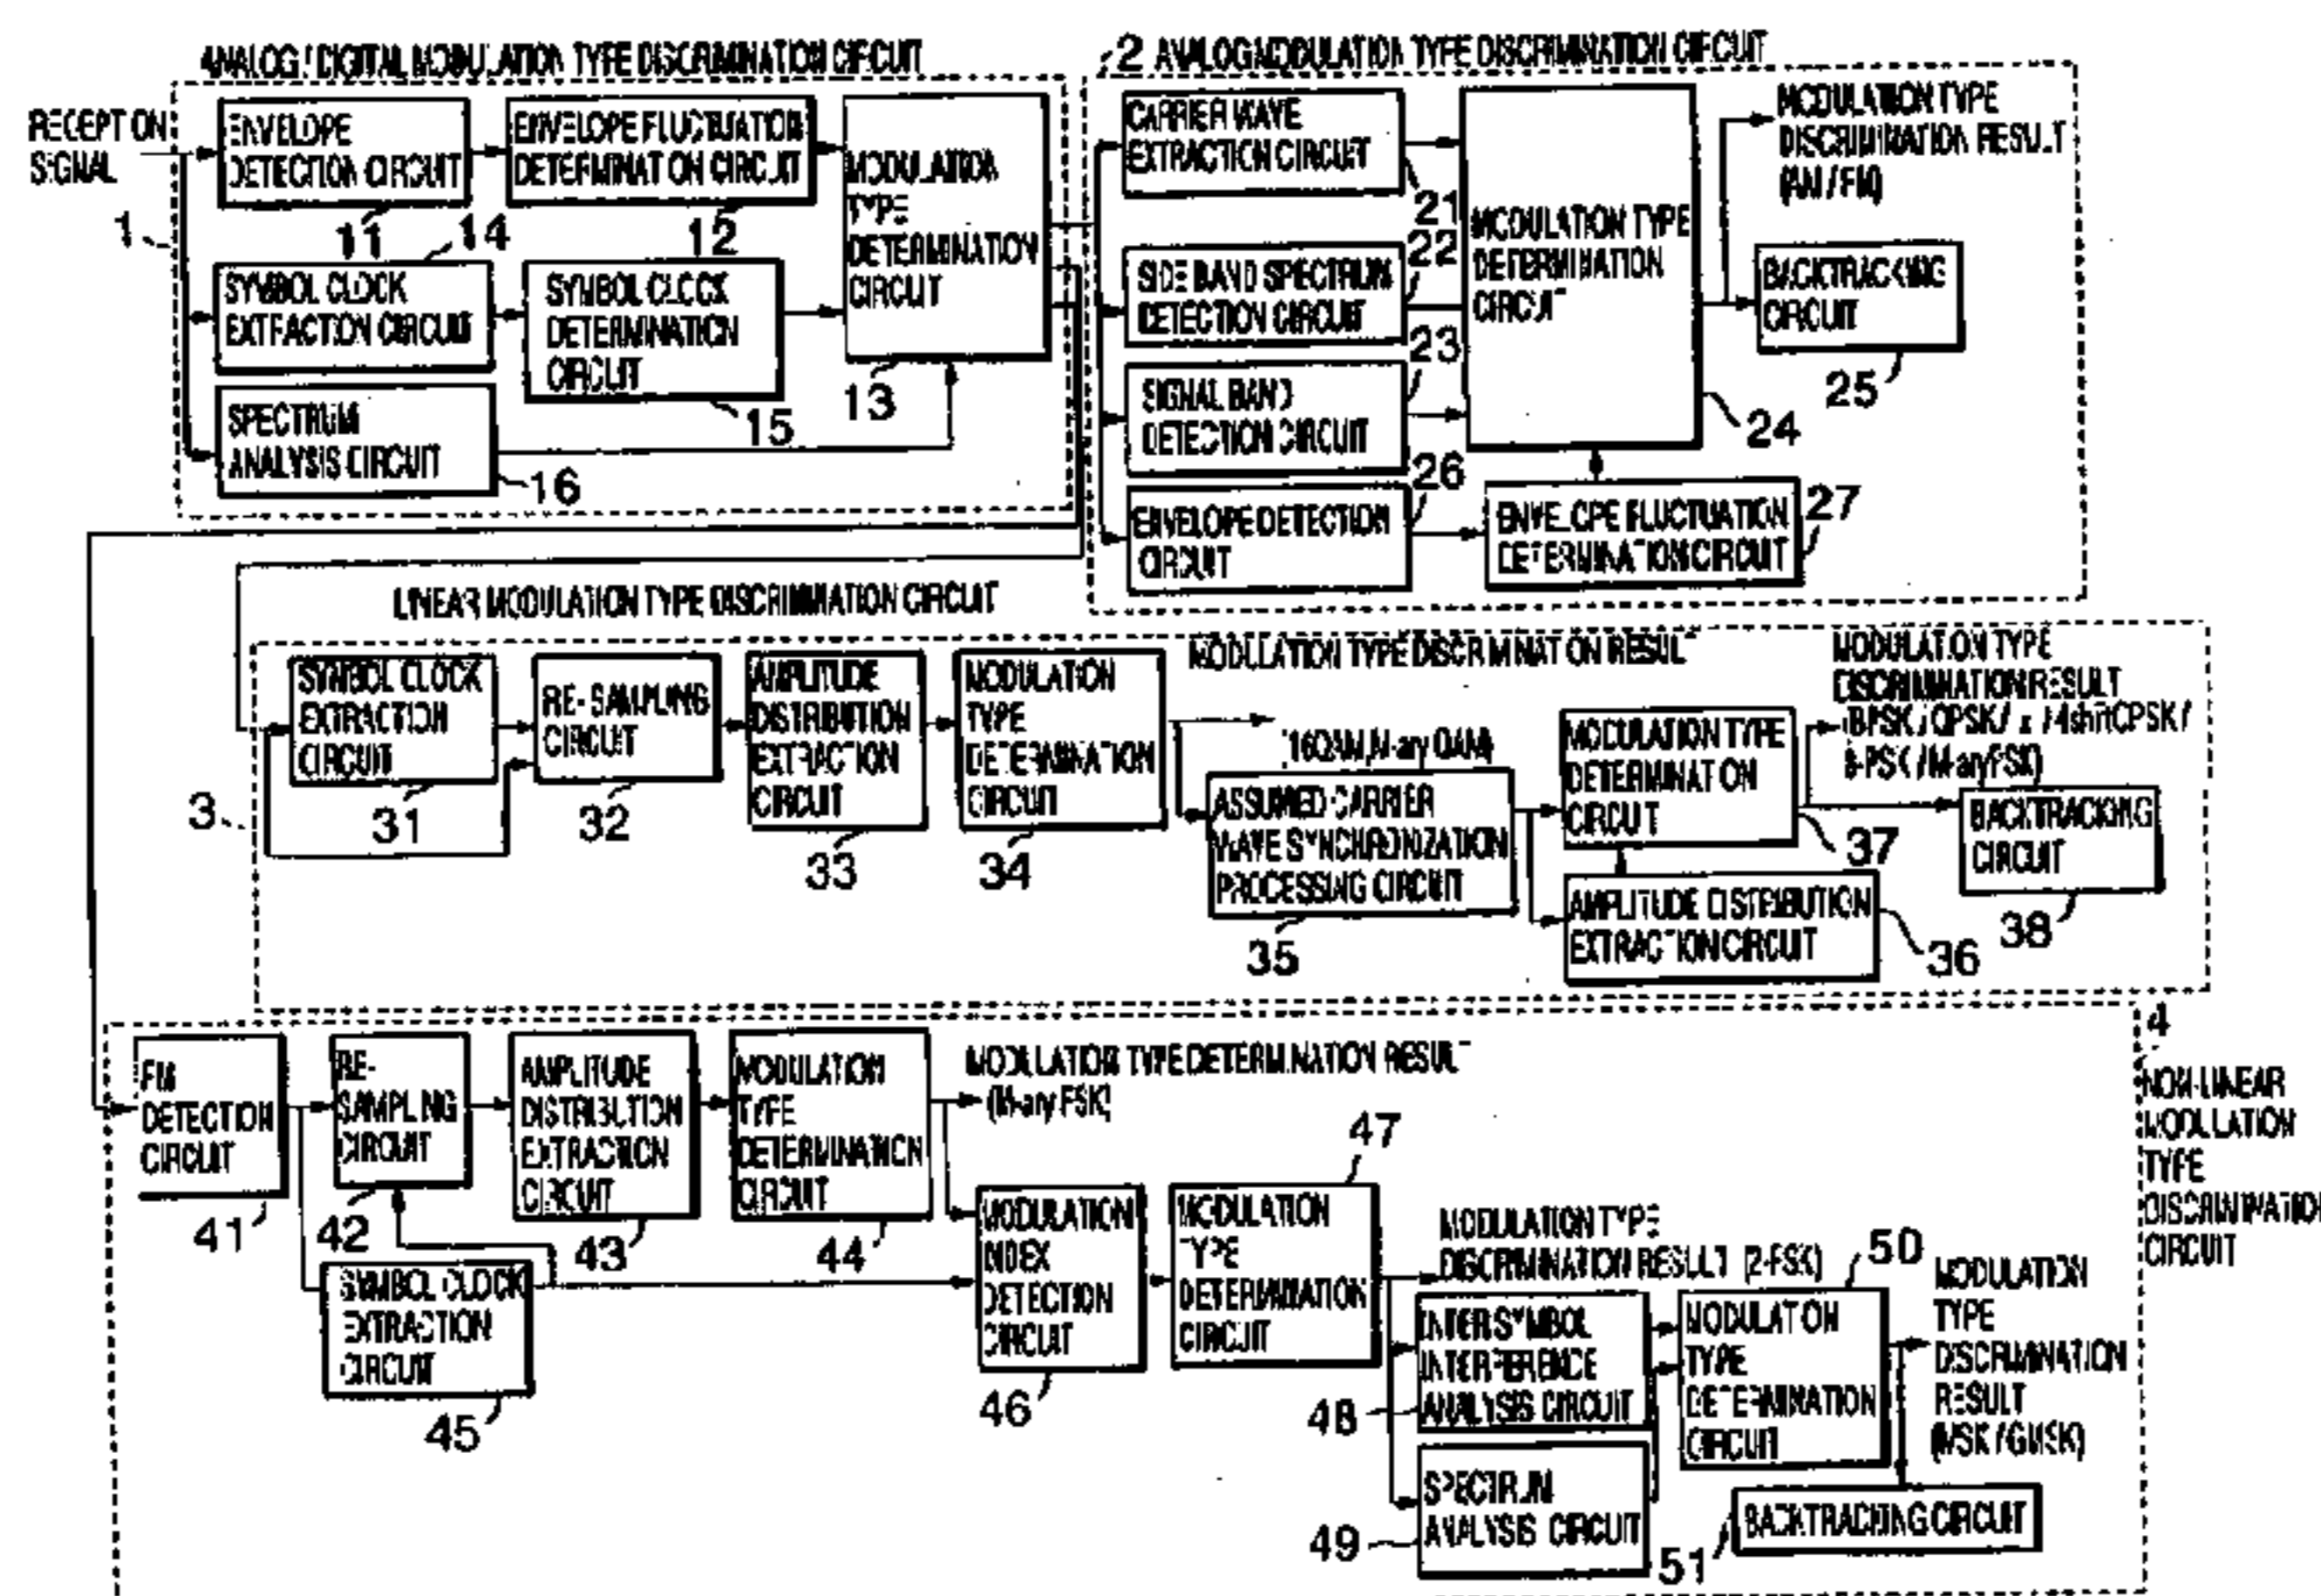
ANALOG/DIGITAL MODULATION TYPE DISCRIMINATION CIRCUIT

2 ANALOG MODULATION TYPE DISCRIMINATION CIRCUIT

RECEPTION SIGNAL

1

ENVELOPE DETECTION CIRCUIT

11

ENVELOPE FLUCTUATION DETERMINATION CIRCUIT

12

MODULATION TYPE DETERMINATION CIRCUIT

13

14

SYMBOL CLOCK EXTRACTION CIRCUIT

SYMBOL CLOCK DETERMINATION CIRCUIT

15

SPECTRUM ANALYSIS CIRCUIT

16

CARRIER WAVE EXTRACTION CIRCUIT

21

22

SIDE BAND SPECTRUM DETECTION CIRCUIT

23

SIGNAL BAND DETECTION CIRCUIT

26

ENVELOPE DETECTION CIRCUIT

MODULATION TYPE DETERMINATION CIRCUIT

24

ENVELOPE FLUCTUATION DETERMINATION CIRCUIT

27

MODULATION TYPE DISCRIMINATION RESULT (AM/FM)

BACKTRACKING CIRCUIT

25

LINEAR MODULATION TYPE DISCRIMINATION CIRCUIT

3

SYMBOL CLOCK EXTRACTION CIRCUIT

31

RE-SAMPLING CIRCUIT

32

AMPLITUDE DISTRIBUTION EXTRACTION CIRCUIT

33

MODULATION TYPE DETERMINATION CIRCUIT

34

MODULATION TYPE DISCRIMINATION RESULT

16QAM/M-ary QAM

ASSUMED CARRIER WAVE SYNCHRONIZATION PROCESSING CIRCUIT

35

MODULATION TYPE DETERMINATION CIRCUIT

37

AMPLITUDE DISTRIBUTION EXTRACTION CIRCUIT

36

MODULATION TYPE DISCRIMINATION RESULT (BPSK/QPSK/ π/4shiftQPSK/ 8-PSK/M-ary PSK)

BACKTRACKING CIRCUIT

38

4

NON-LINEAR MODULATION TYPE DISCRIMINATION CIRCUIT

FM DETECTION CIRCUIT

41

RE-SAMPLING CIRCUIT

42

AMPLITUDE DISTRIBUTION EXTRACTION CIRCUIT

43

MODULATION TYPE DETERMINATION CIRCUIT

44

MODULATION TYPE DETERMINATION RESULT (M-ary FSK)

SYMBOL CLOCK EXTRACTION CIRCUIT

45

MODULATION INDEX DETECTION CIRCUIT

46

47

MODULATION TYPE DETERMINATION CIRCUIT

MODULATION TYPE DISCRIMINATION RESULT (2-FSK)

INTERSYMBOL INTERFERENCE ANALYSIS CIRCUIT

48

SPECTRUM ANALYSIS CIRCUIT

49

50

MODULATION TYPE DETERMINATION CIRCUIT

MODULATION TYPE DISCRIMINATION RESULT (MSK/GMSK)

BACKTRACKING CIRCUIT

51